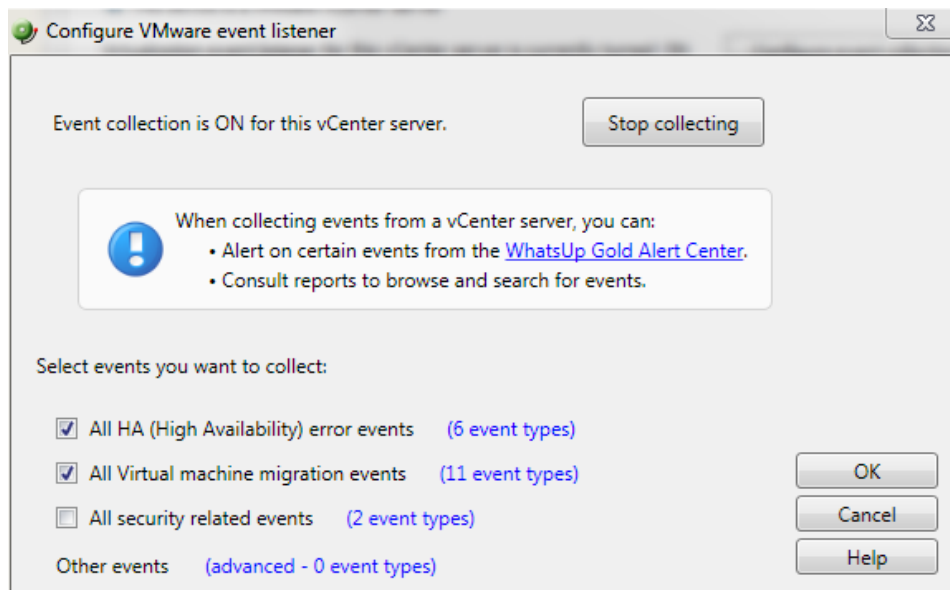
Configure VMware event listener

Event collection is ON for this vCenter server.

Stop collecting

When collecting events from a vCenter server, you can:
• Alert on certain events from the WhatsUp Gold Alert Center.
• Consult reports to browse and search for events.

Select events you want to collect:

All HA (High Availability) error events (6 event types)

All Virtual machine migration events (11 event types)

All security related events (2 event types)

Other events (advanced - 0 event types)

OK

Cancel

Help